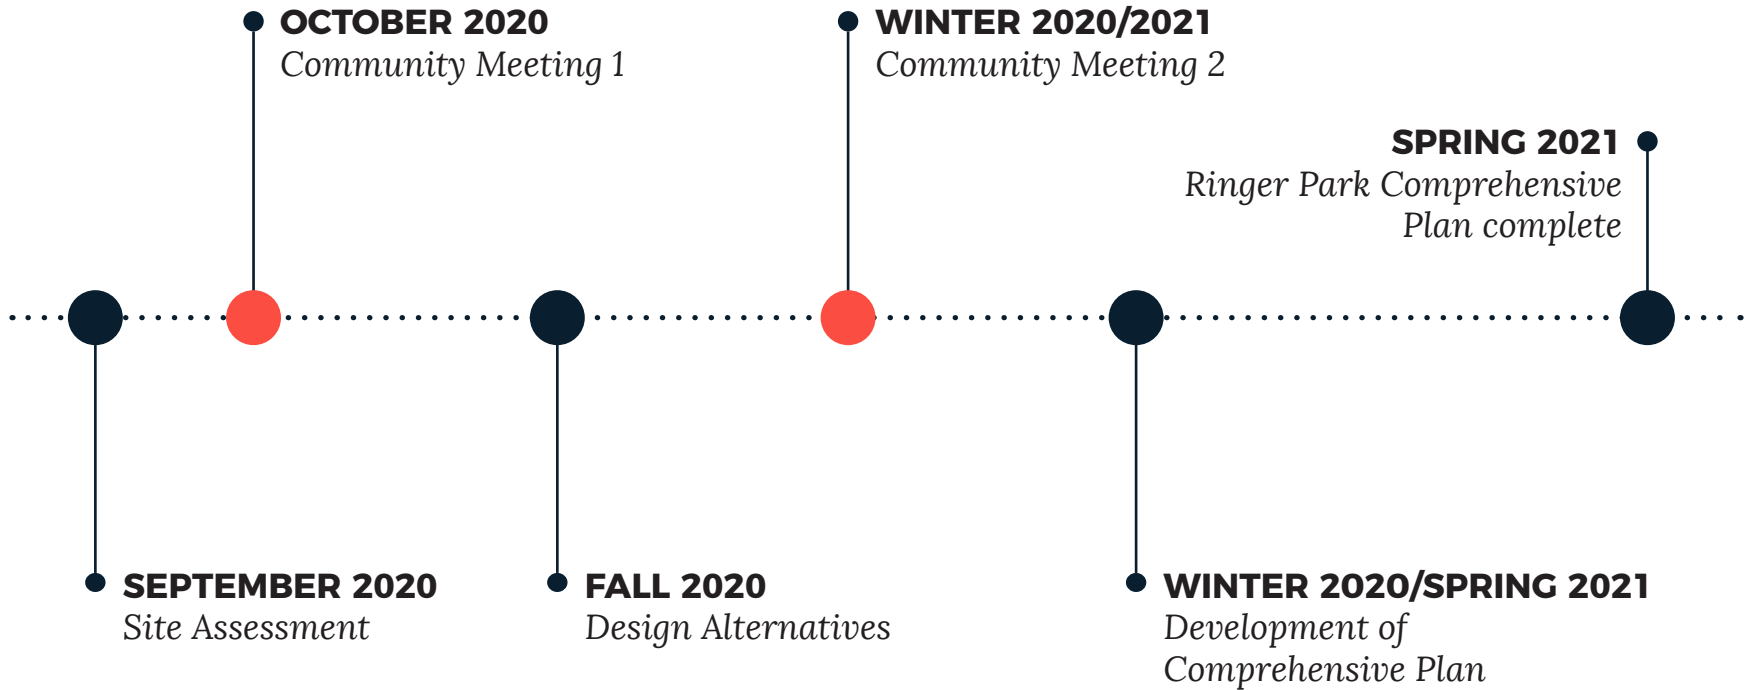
OCTOBER 2020
Community Meeting 1

WINTER 2020/2021
Community Meeting 2

SPRING 2021
Ringer Park Comprehensive Plan complete

SEPTEMBER 2020
Site Assessment

FALL 2020
Design Alternatives

WINTER 2020/SPRING 2021
Development of Comprehensive Plan